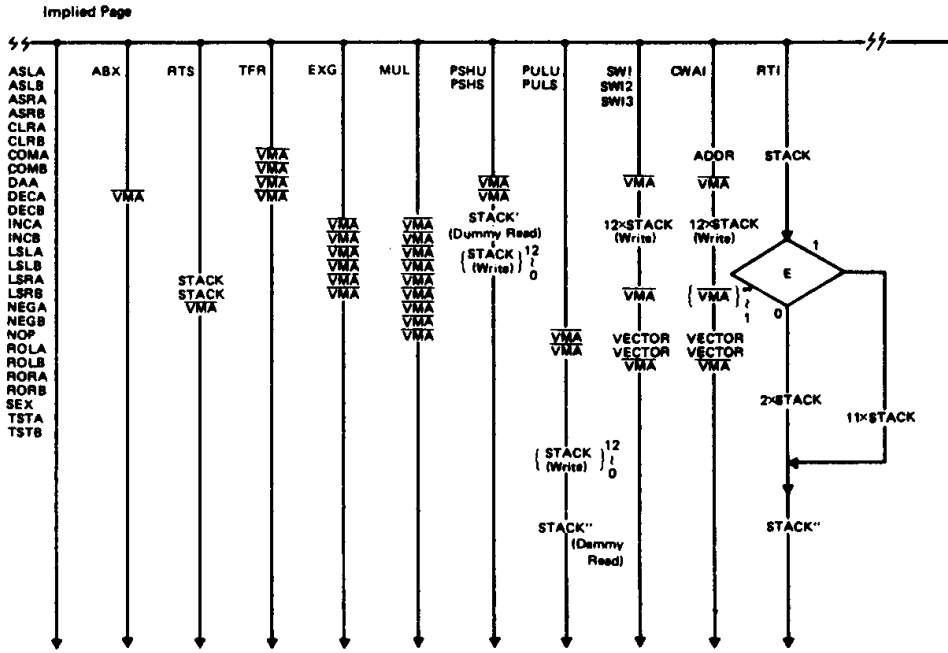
Implied Page

ASLA
ASLB
ASRA
ASRB
CLRA
CLRB
COMA
COMB
DAA
DECA
DECB
INCA
INCB
LSLA
LSLB
LSRA
LSRB
NEGA
NEGB
NOP
ROLA
ROLB
RORA
RORB
SEX
TSTA
TSTB

ABX
$\overline{VMA}$

RTS
STACK
STACK
$\overline{VMA}$

TFR
$\overline{VMA}$
$\overline{VMA}$
$\overline{VMA}$
$\overline{VMA}$

EXG
$\overline{VMA}$
$\overline{VMA}$
$\overline{VMA}$
$\overline{VMA}$
$\overline{VMA}$
$\overline{VMA}$

MUL
$\overline{VMA}$
$\overline{VMA}$
$\overline{VMA}$
$\overline{VMA}$
$\overline{VMA}$
$\overline{VMA}$
$\overline{VMA}$
$\overline{VMA}$
$\overline{VMA}$
$\overline{VMA}$

PSHU
PSHS
$\overline{VMA}$
$\overline{VMA}$
STACK'
(Dummy Read)
$\left\{ \begin{matrix} STACK \\ (Write) \end{matrix} \right\}_{0}^{12}$

PULU
PULS
$\overline{VMA}$
$\overline{VMA}$
$\left\{ \begin{matrix} STACK \\ (Write) \end{matrix} \right\}_{0}^{12}$
STACK''
(Dummy Read)

SWI
SWI2
SWI3
$\overline{VMA}$
12×STACK
(Write)
$\overline{VMA}$
VECTOR
VECTOR
$\overline{VMA}$

CWAI
ADDR
$\overline{VMA}$
12×STACK
(Write)
$\left\{ \overline{VMA} \right\}_{1}^{\infty}$
VECTOR
VECTOR
$\overline{VMA}$

RTI
STACK
E
1
0
2×STACK
11×STACK
STACK''